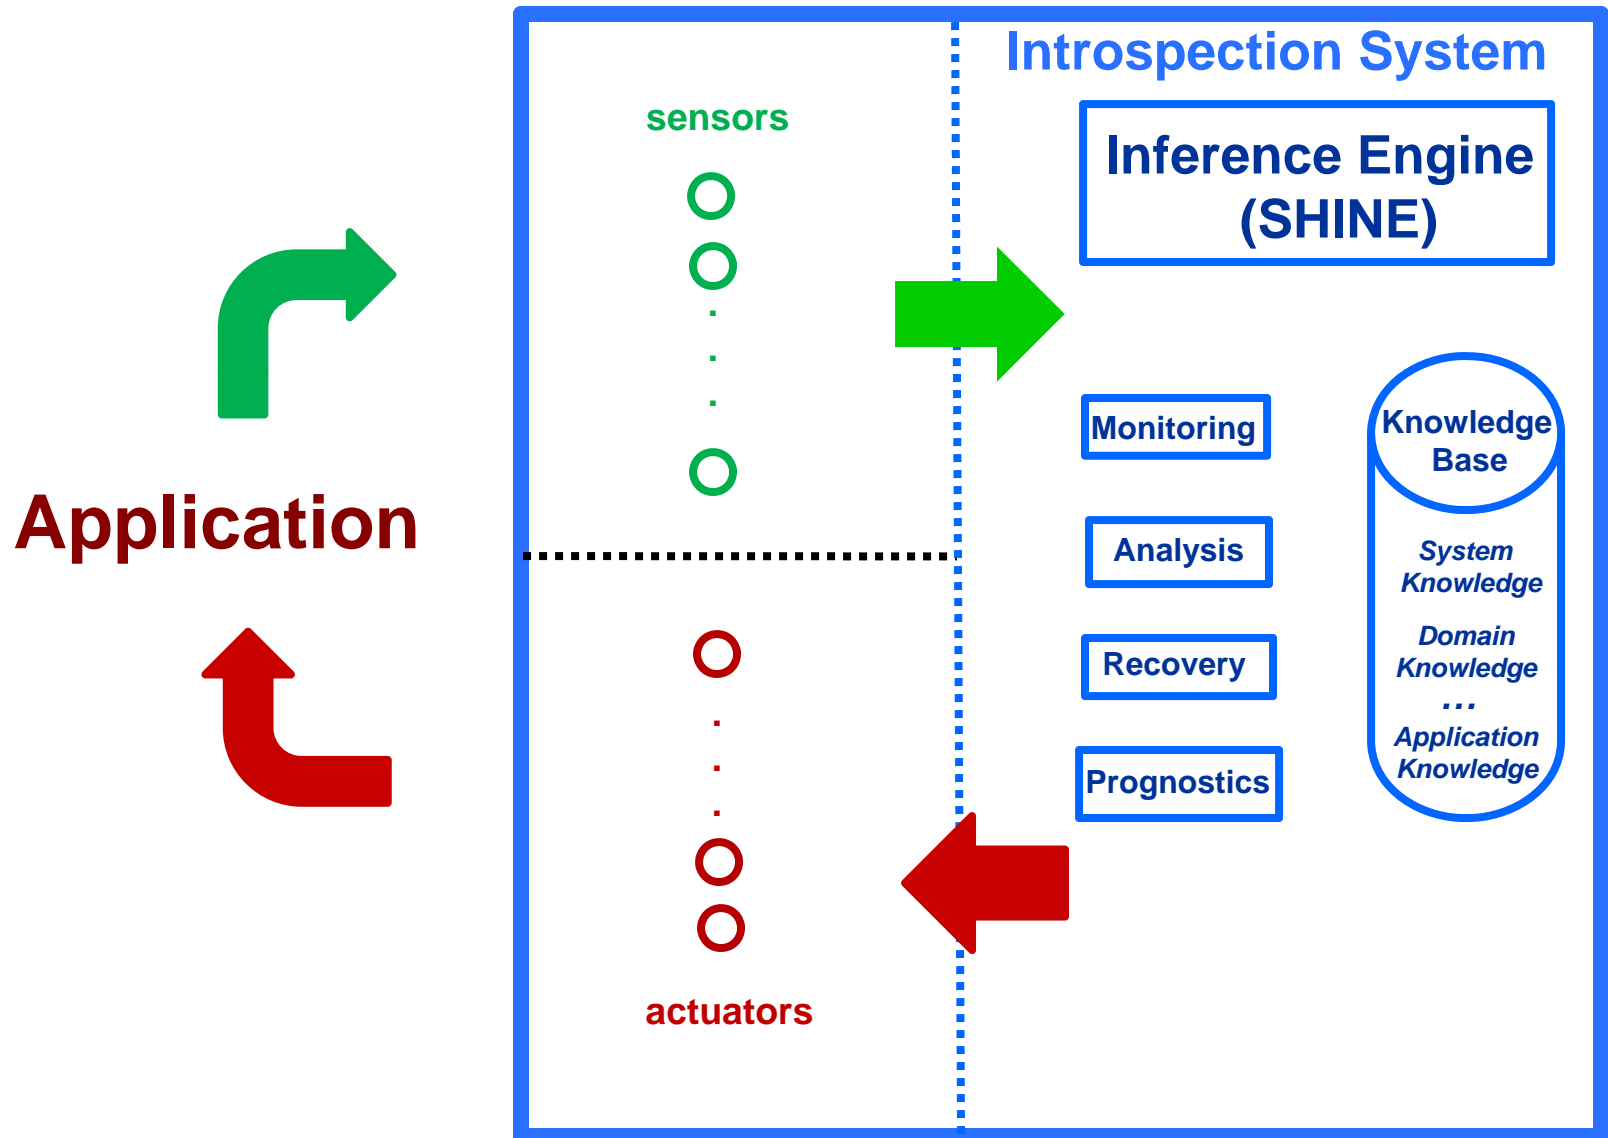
Application

sensors

actuators

Introspection System

Inference Engine (SHINE)

Monitoring

Analysis

Recovery

Prognostics

Knowledge Base

System Knowledge

Domain Knowledge

...

Application Knowledge